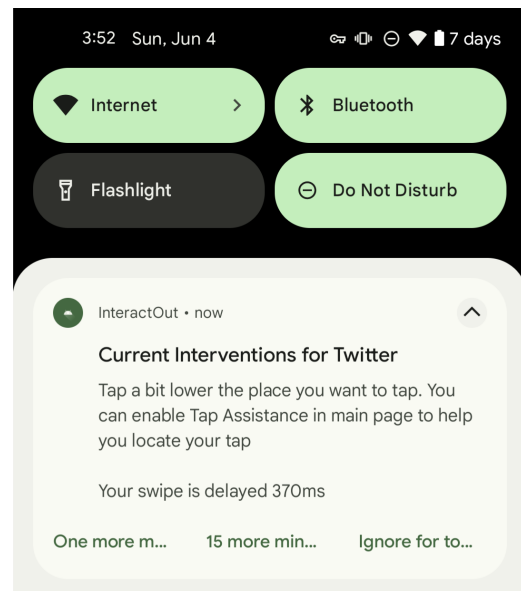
3:52 Sun, Jun 4

7 days

Internet

Bluetooth

Flashlight

Do Not Disturb

InteractOut • now

Current Interventions for Twitter

Tap a bit lower the place you want to tap. You can enable Tap Assistance in main page to help you locate your tap

Your swipe is delayed 370ms

One more m...

15 more min...

Ignore for to...